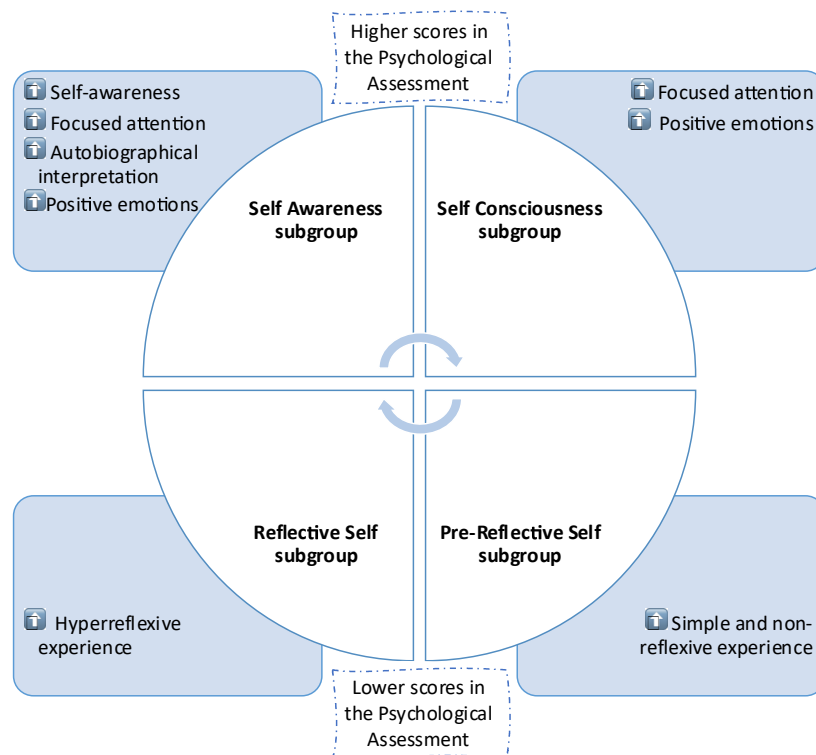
Higher scores in the Psychological Assessment

Self-awareness
Focused attention
Autobiographical interpretation
Positive emotions

Focused attention
Positive emotions

Self Awareness subgroup

Self Consciousness subgroup

Reflective Self subgroup

Pre-Reflective Self subgroup

Hyperreflexive experience

Simple and non-reflexive experience

Lower scores in the Psychological Assessment